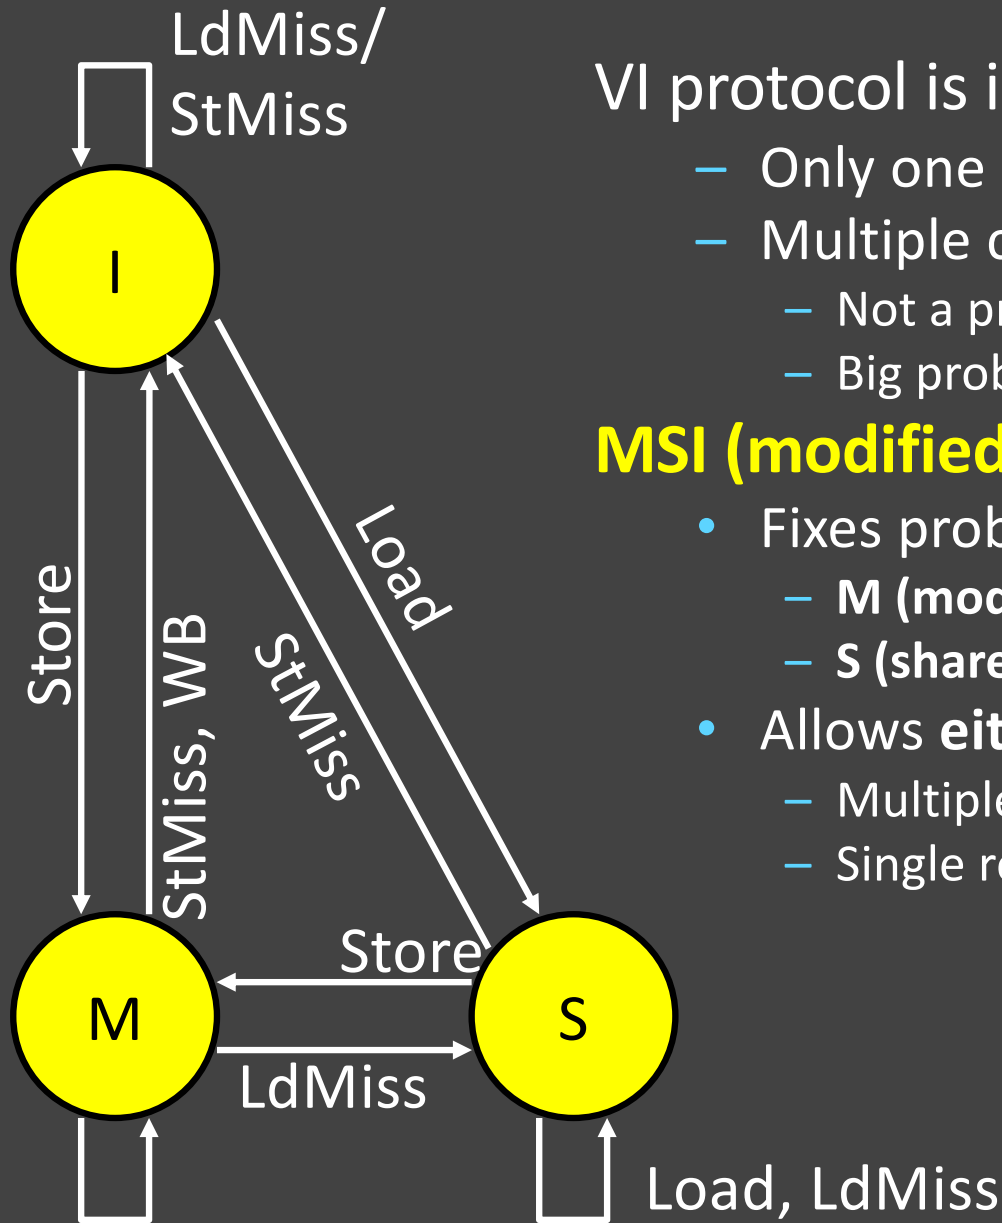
LdMiss/
StMiss

I

Store

StMiss, WB

Load

StMiss

Store

M

S

LdMiss

Load, LdMiss

VI protocol is i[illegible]

– Only one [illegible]

– Multiple c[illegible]

– Not a pr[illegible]

– Big prob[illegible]

MSI (modified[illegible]

• Fixes prob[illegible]

– M (mod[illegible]

– S (share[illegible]

• Allows eit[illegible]

– Multiple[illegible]

– Single re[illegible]